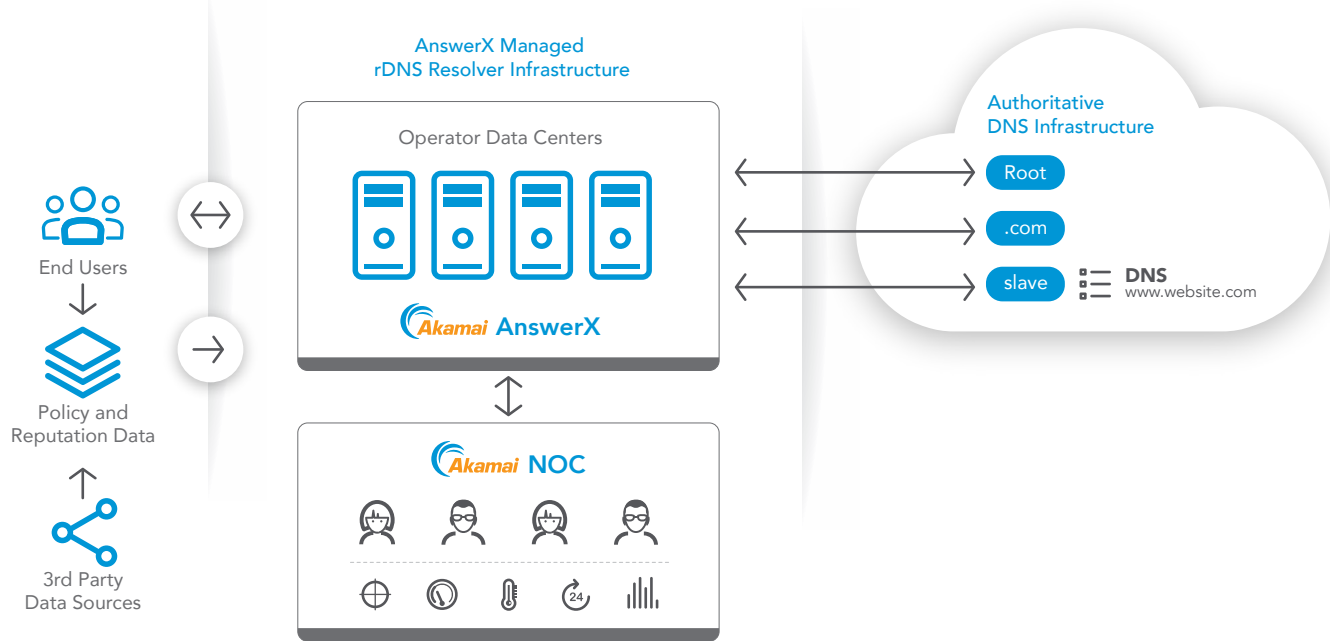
End Users

Policy and Reputation Data

3rd Party Data Sources

AnswerX Managed rDNS Resolver Infrastructure

Operator Data Centers

Akamai AnswerX

Akamai NOC

24

Authoritative DNS Infrastructure

Root

.com

slave

DNS
www.website.com